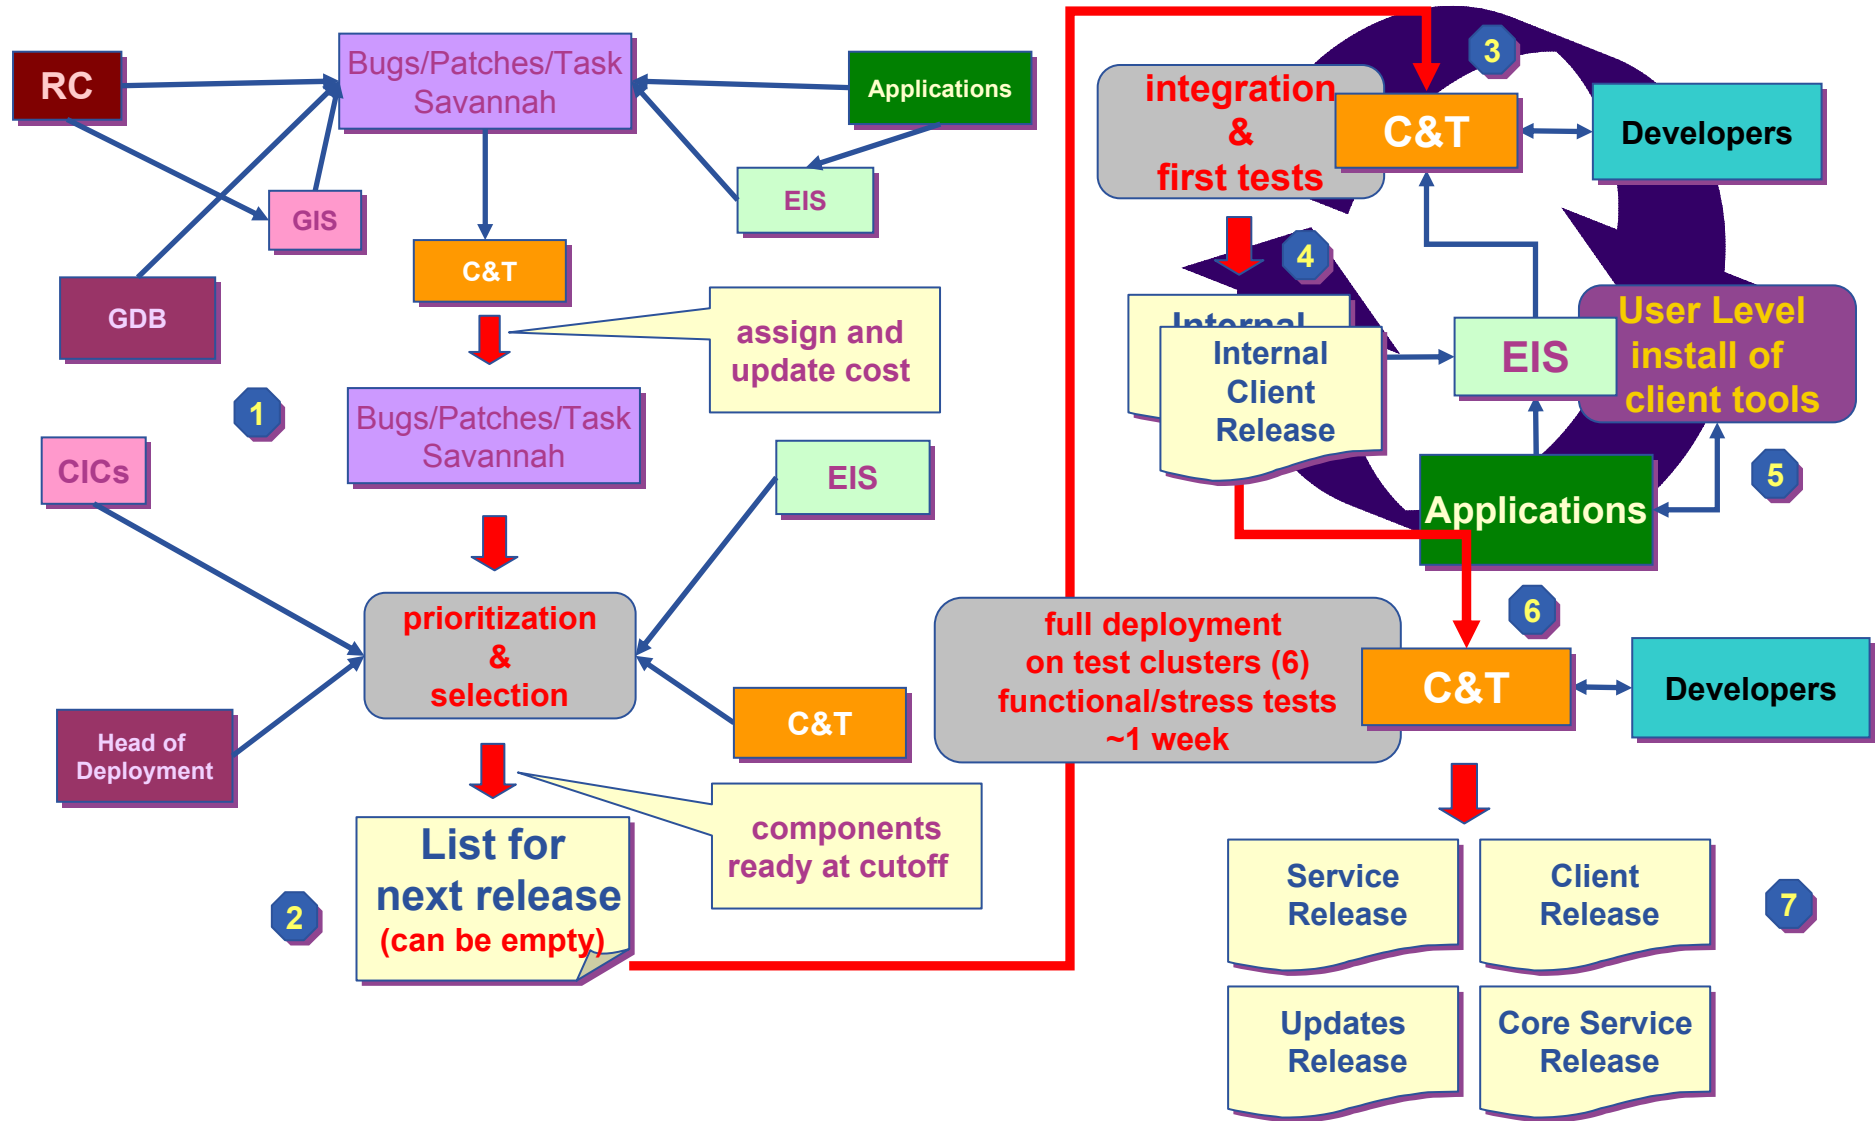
RC

Bugs/Patches/Task Savannah

Applications

GIS

EIS

C&T

GDB

assign and update cost

1

Bugs/Patches/Task Savannah

CICs

EIS

prioritization & selection

C&T

Head of Deployment

components ready at cutoff

2

List for next release (can be empty)

integration & first tests

C&T

3

Developers

4

Internal

Internal Client Release

EIS

User Level install of client tools

5

Applications

6

full deployment on test clusters (6) functional/stress tests ~1 week

C&T

Developers

Service Release

Client Release

7

Updates Release

Core Service Release